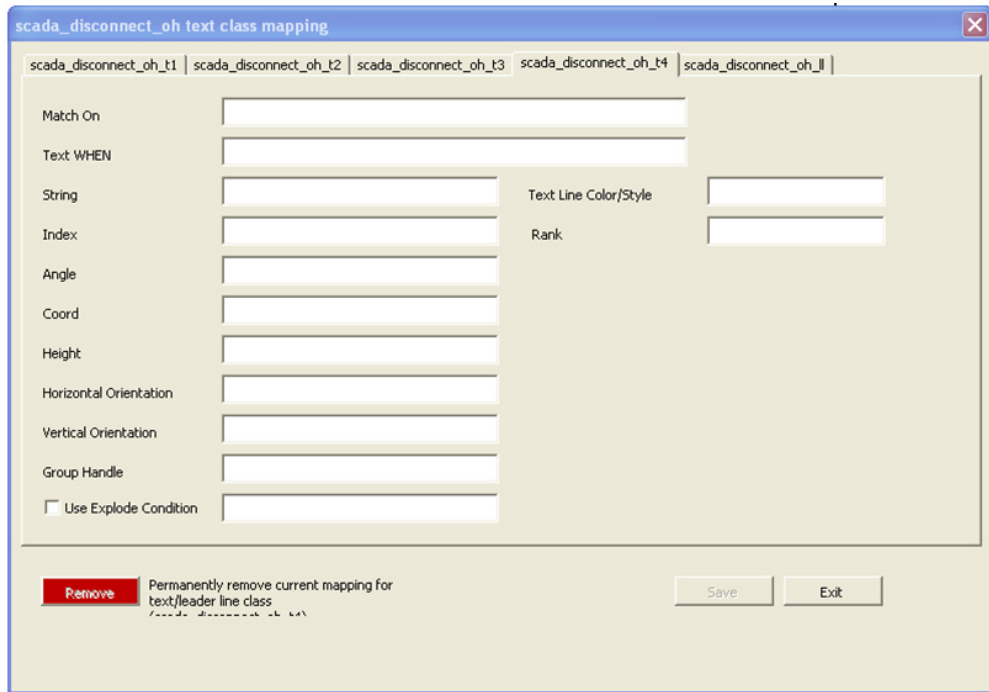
scada_disconnect_oh text class mapping

scada_disconnect_oh_t1 | scada_disconnect_oh_t2 | scada_disconnect_oh_t3 | scada_disconnect_oh_t4 | scada_disconnect_oh_ll

Match On

Text WHEN

String

Text Line Color/Style

Index

Rank

Angle

Coord

Height

Horizontal Orientation

Vertical Orientation

Group Handle

Use Explode Condition

Remove

Permanently remove current mapping for text/leader line class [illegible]

Save

Exit